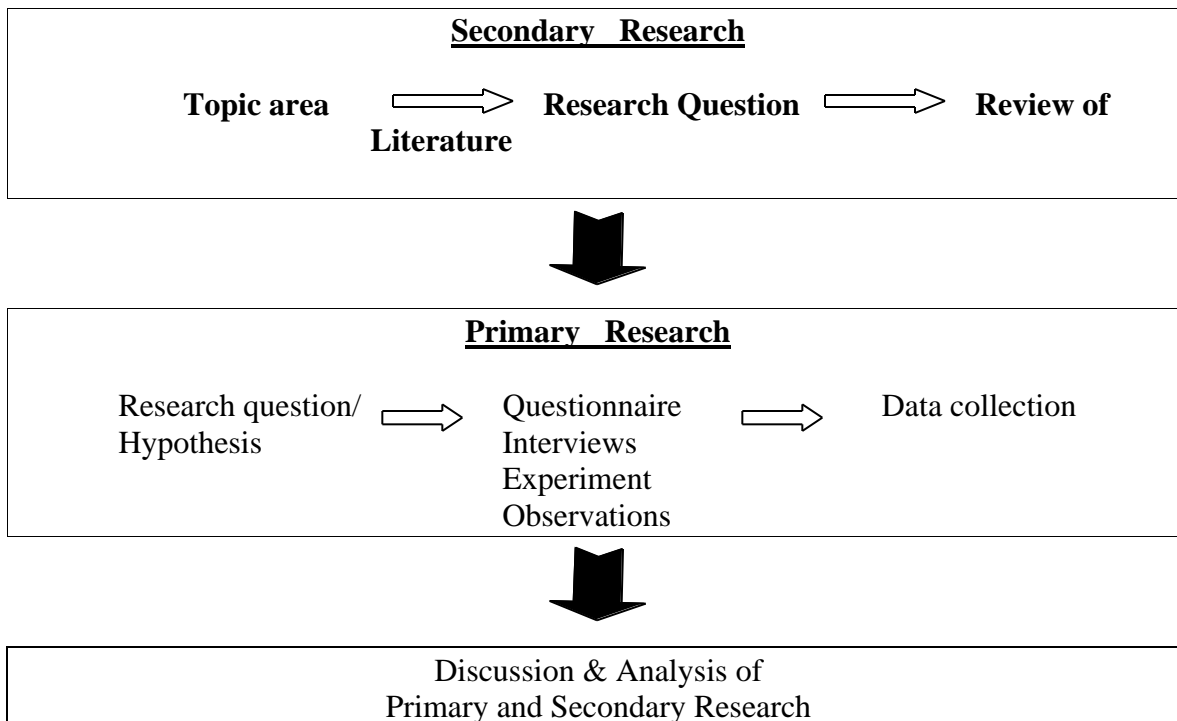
Secondary Research

Topic area Research Question Review of Literature

Primary Research

Research question/ Hypothesis

Questionnaire
Interviews
Experiment
Observations

Data collection

Discussion & Analysis of
Primary and Secondary Research